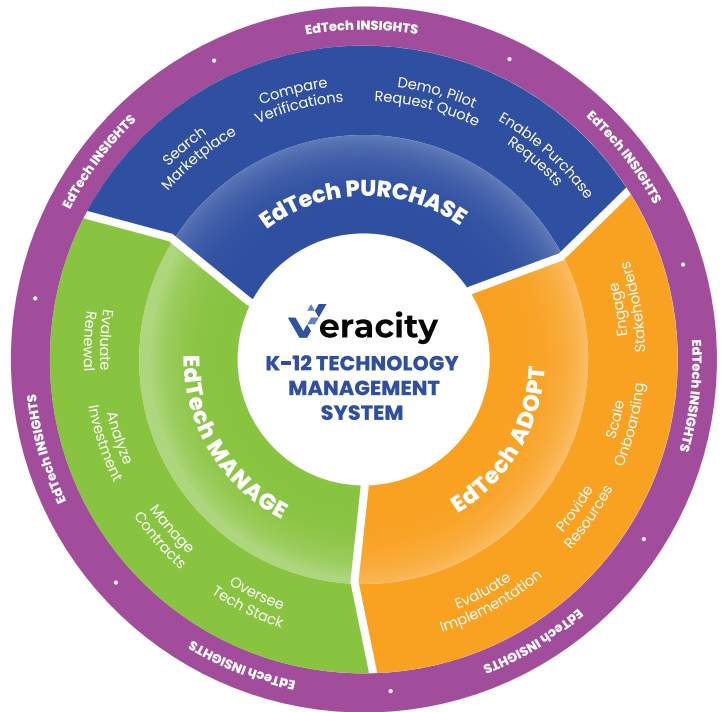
Veracity
K-12 TECHNOLOGY MANAGEMENT SYSTEM

EdTech PURCHASE
Search Marketplace
Compare Verifications
Demo, Pilot Request Quote
Enable Purchase Requests

EdTech ADOPT
Engage Stakeholders
Scale Onboarding
Provide Resources
Evaluate Implementation

EdTech MANAGE
Oversee Tech Stack
Manage Contracts
Analyze Investment
Evaluate Renewal

EdTech INSIGHTS
EdTech INSIGHTS
EdTech INSIGHTS
EdTech INSIGHTS
EdTech INSIGHTS
EdTech INSIGHTS
EdTech INSIGHTS
EdTech INSIGHTS